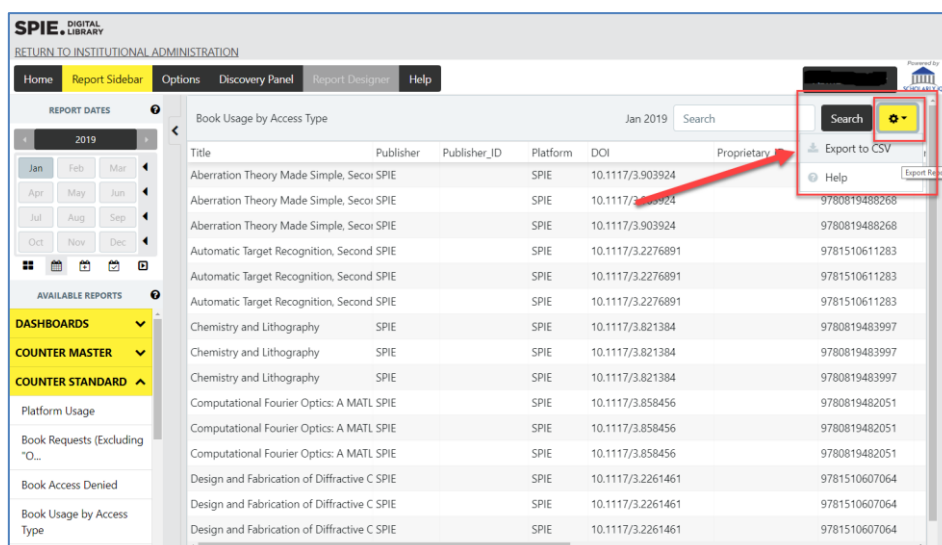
SPIE. DIGITAL LIBRARY

RETURN TO INSTITUTIONAL ADMINISTRATION

Home | Report Sidebar | Options | Discovery Panel | Report Designer | Help

Powered by SCHOLARLY

REPORT DATES

2019

Jan Feb Mar
Apr May Jun
Jul Aug Sep
Oct Nov Dec

AVAILABLE REPORTS

DASHBOARDS
COUNTER MASTER
COUNTER STANDARD
Platform Usage
Book Requests (Excluding "O...
Book Access Denied
Book Usage by Access Type

Book Usage by Access Type

Jan 2019 Search Search

Export to CSV
Help
Export Re

| Title | Publisher | Publisher_ID | Platform | DOI | Proprietary | |
|---|---|---|---|---|---|---|
| Aberration Theory Made Simple, Secor | SPIE | | SPIE | 10.1117/3.903924 | | |
| Aberration Theory Made Simple, Secor | SPIE | | SPIE | 10.1117/3.903924 | | 9780819488268 |
| Aberration Theory Made Simple, Secor | SPIE | | SPIE | 10.1117/3.903924 | | 9780819488268 |
| Automatic Target Recognition, Second | SPIE | | SPIE | 10.1117/3.2276891 | | 9781510611283 |
| Automatic Target Recognition, Second | SPIE | | SPIE | 10.1117/3.2276891 | | 9781510611283 |
| Automatic Target Recognition, Second | SPIE | | SPIE | 10.1117/3.2276891 | | 9781510611283 |
| Chemistry and Lithography | SPIE | | SPIE | 10.1117/3.821384 | | 9780819483997 |
| Chemistry and Lithography | SPIE | | SPIE | 10.1117/3.821384 | | 9780819483997 |
| Chemistry and Lithography | SPIE | | SPIE | 10.1117/3.821384 | | 9780819483997 |
| Computational Fourier Optics: A MATL | SPIE | | SPIE | 10.1117/3.858456 | | 9780819482051 |
| Computational Fourier Optics: A MATL | SPIE | | SPIE | 10.1117/3.858456 | | 9780819482051 |
| Computational Fourier Optics: A MATL | SPIE | | SPIE | 10.1117/3.858456 | | 9780819482051 |
| Design and Fabrication of Diffractive C | SPIE | | SPIE | 10.1117/3.2261461 | | 9781510607064 |
| Design and Fabrication of Diffractive C | SPIE | | SPIE | 10.1117/3.2261461 | | 9781510607064 |
| Design and Fabrication of Diffractive C | SPIE | | SPIE | 10.1117/3.2261461 | | 9781510607064 |